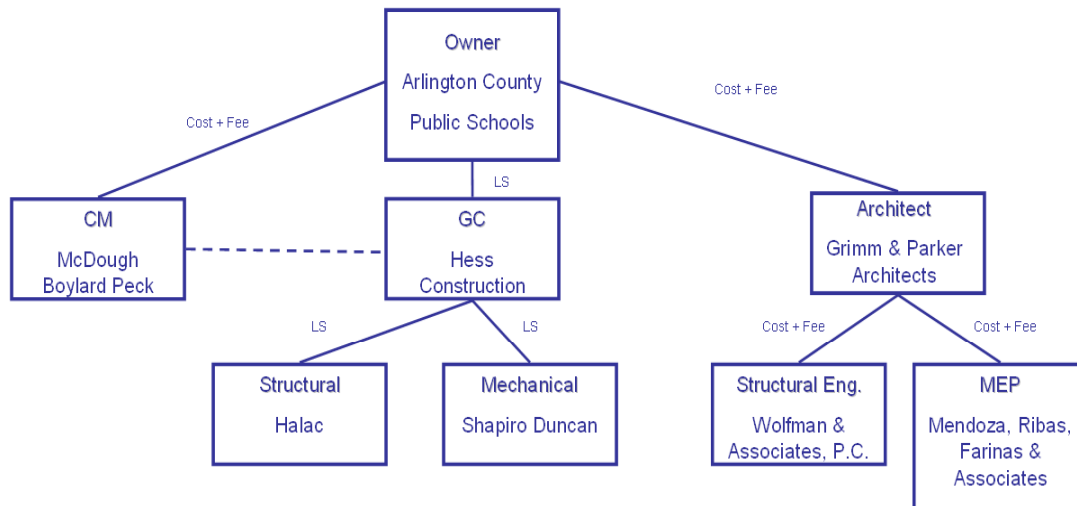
Owner
Arlington County
Public Schools

Cost + Fee

Cost + Fee

LS

CM
McDough
Boylard Peck

GC
Hess
Construction

Architect
Grimm & Parker
Architects

LS

LS

Cost + Fee

Cost + Fee

Structural
Halac

Mechanical
Shapiro Duncan

Structural Eng.
Wolfman &
Associates, P.C.

MEP
Mendoza, Ribas,
Farinas &
Associates